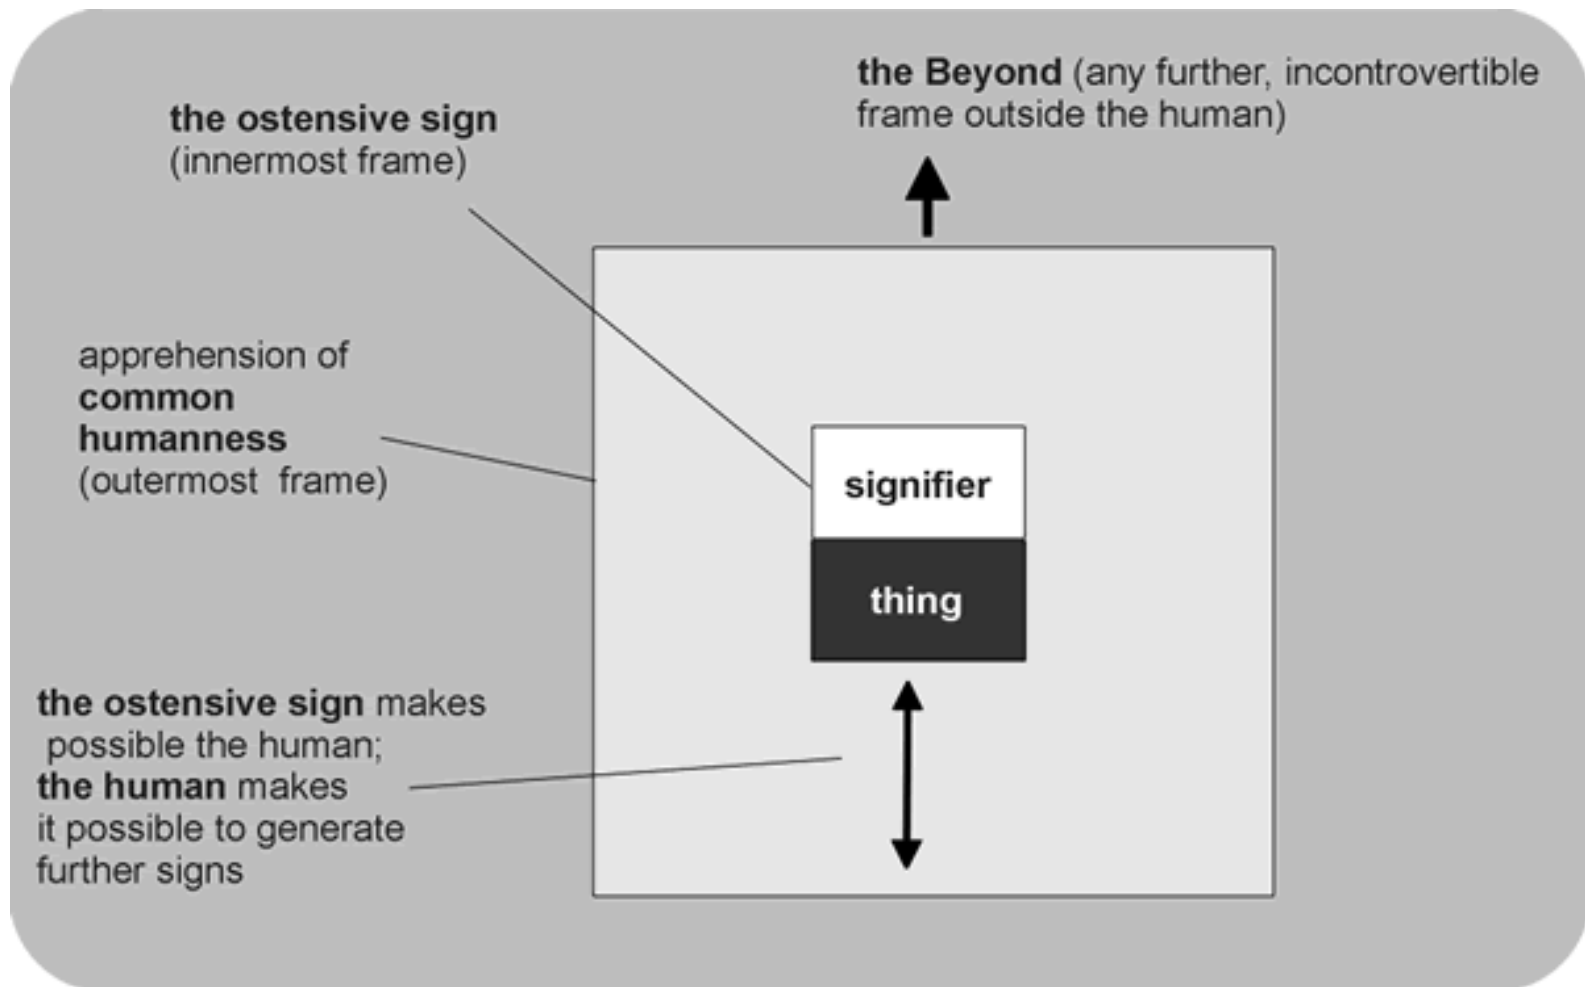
the Beyond (any further, incontrovertible frame outside the human)

the ostensive sign (innermost frame)

apprehension of common humanness (outermost frame)

signifier

thing

the ostensive sign makes possible the human; the human makes it possible to generate further signs